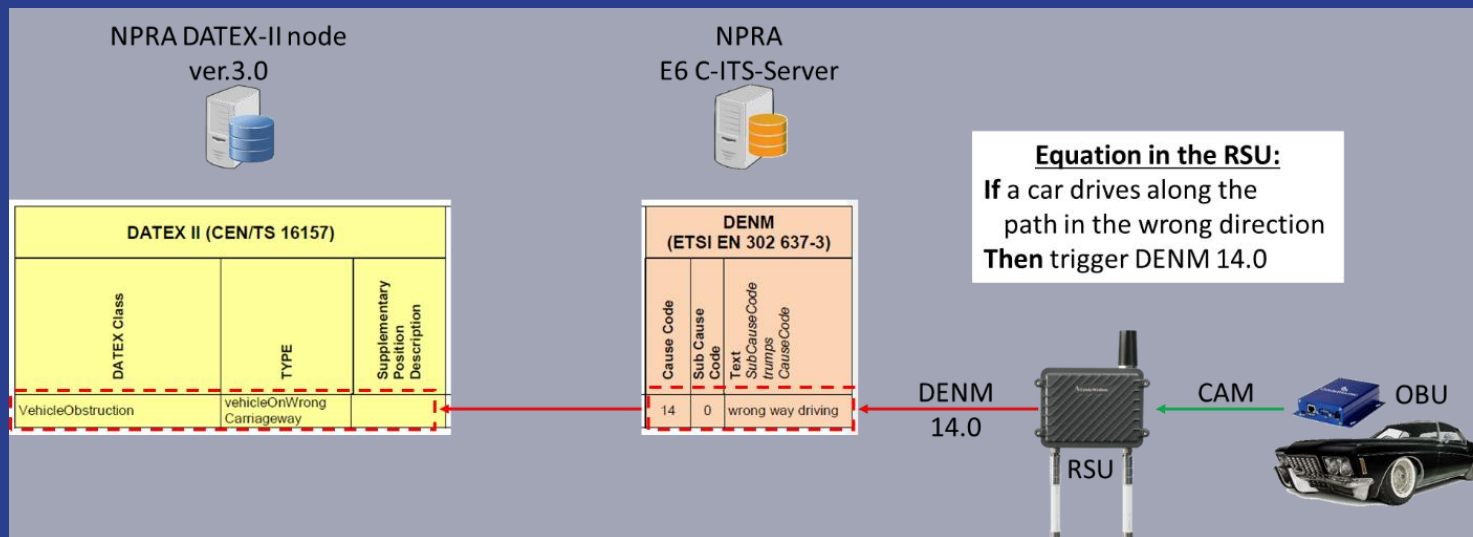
NPRA DATEX-II node ver.3.0

NPRA E6 C-ITS-Server

Equation in the RSU:
If a car drives along the path in the wrong direction
Then trigger DENM 14.0

| DATEX II (CEN/TS 16157) | | |
|---|---|---|
| DATEX Class | TYPE | Supplementary Position Description |
| VehicleObstruction | vehicleOnWrong Carriageway | |

| DENM (ETSI EN 302 637-3) | | |
|---|---|---|
| Cause Code | Sub Cause Code | Text *SubCauseCode trumps CauseCode* |
| 14 | 0 | wrong way driving |

DENM 14.0

CAM

OBU

RSU